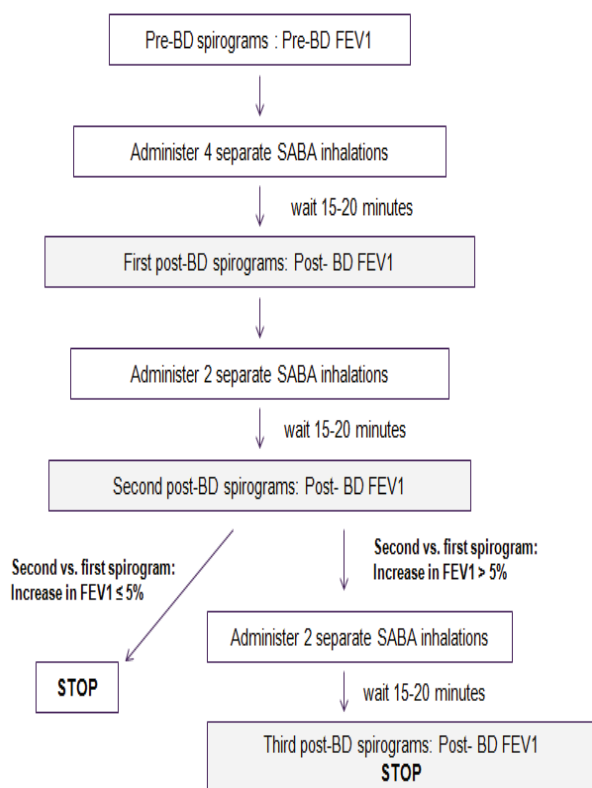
Pre-BD spirograms : Pre-BD FEV1

Administer 4 separate SABA inhalations

wait 15-20 minutes

First post-BD spirograms: Post- BD FEV1

Administer 2 separate SABA inhalations

wait 15-20 minutes

Second post-BD spirograms: Post- BD FEV1

Second vs. first spirogram: Increase in FEV1 ≤ 5%

STOP

Second vs. first spirogram: Increase in FEV1 > 5%

Administer 2 separate SABA inhalations

wait 15-20 minutes

Third post-BD spirograms: Post- BD FEV1
STOP